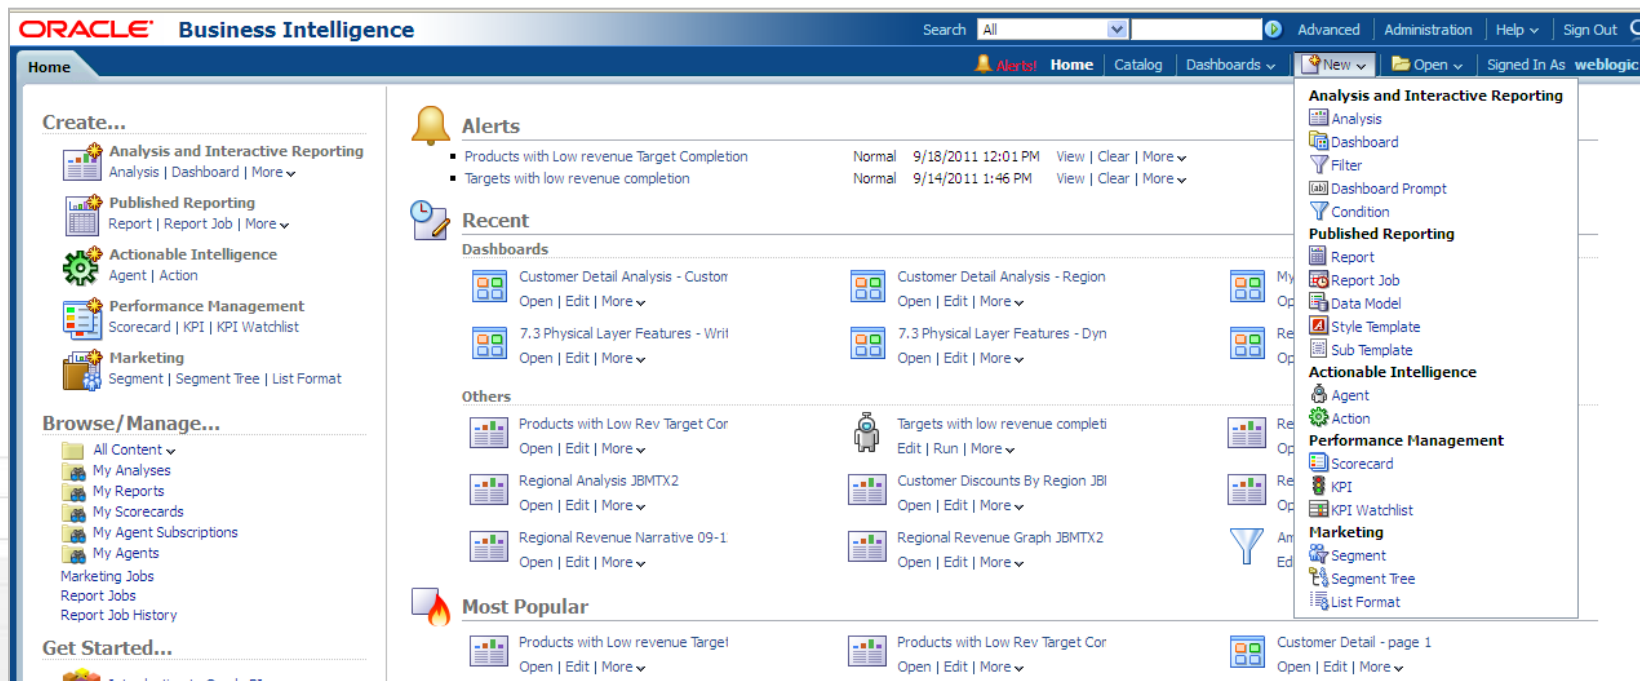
ORACLE Business Intelligence

Search All Advanced | Administration | Help | Sign Out

Home

Alerts! Home | Catalog | Dashboards | New | Open | Signed In As weblogic

Create...

Analysis and Interactive Reporting
Analysis | Dashboard | More

Published Reporting
Report | Report Job | More

Actionable Intelligence
Agent | Action

Performance Management
Scorecard | KPI | KPI Watchlist

Marketing
Segment | Segment Tree | List Format

Browse/Manage...

All Content
My Analyses
My Reports
My Scorecards
My Agent Subscriptions
My Agents
Marketing Jobs
Report Jobs
Report Job History

Get Started...

Alerts

- Products with Low revenue Target Completion Normal 9/18/2011 12:01 PM View | Clear | More
- Targets with low revenue completion Normal 9/14/2011 1:46 PM View | Clear | More

Recent

Dashboards

Customer Detail Analysis - Custom
Open | Edit | More

Customer Detail Analysis - Region
Open | Edit | More

My
Op

7.3 Physical Layer Features - Writ
Open | Edit | More

7.3 Physical Layer Features - Dyn
Open | Edit | More

Re
Op

Others

Products with Low Rev Target Cor
Open | Edit | More

Targets with low revenue completi
Edit | Run | More

Re
Op

Regional Analysis JBMTX2
Open | Edit | More

Customer Discounts By Region JBI
Open | Edit | More

Re
Op

Regional Revenue Narrative 09-1
Open | Edit | More

Regional Revenue Graph JBMTX2
Open | Edit | More

An
Ed

Most Popular

Products with Low revenue Target
Open | Edit | More

Products with Low Rev Target Cor
Open | Edit | More

Customer Detail - page 1
Open | Edit | More

Analysis and Interactive Reporting
Analysis
Dashboard
Filter
Dashboard Prompt
Condition
Published Reporting
Report
Report Job
Data Model
Style Template
Sub Template
Actionable Intelligence
Agent
Action
Performance Management
Scorecard
KPI
KPI Watchlist
Marketing
Segment
Segment Tree
List Format